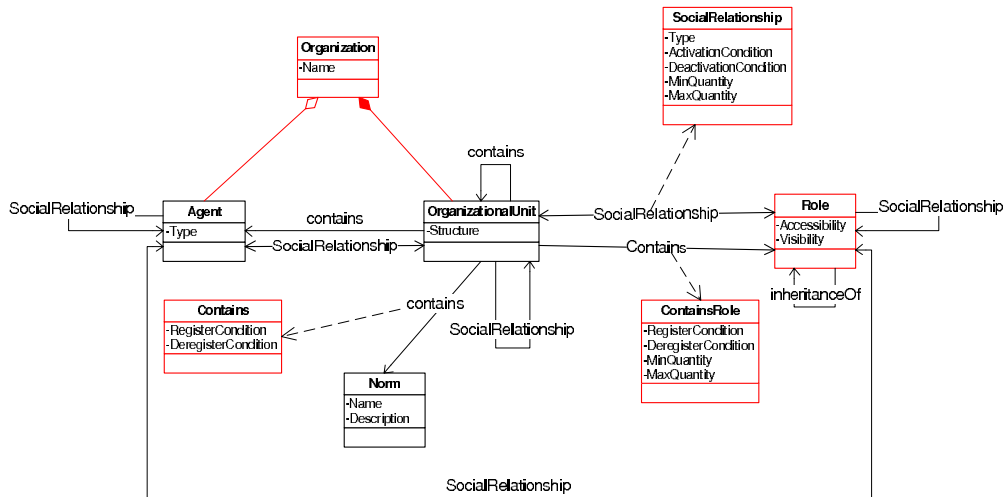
SocialRelationship
-Type
-ActivationCondition
-DeactivationCondition
-MinQuantity
-MaxQuantity

Organization
-Name

contains

SocialRelationship

Agent
-Type

contains

SocialRelationship

OrganizationalUnit
-Structure

SocialRelationship

Role
-Accessibility
-Visibility

SocialRelationship

Contains

inheritanceOf

Contains
-RegisterCondition
-DeregisterCondition

contains

SocialRelationship

ContainsRole
-RegisterCondition
-DeregisterCondition
-MinQuantity
-MaxQuantity

Norm
-Name
-Description

SocialRelationship